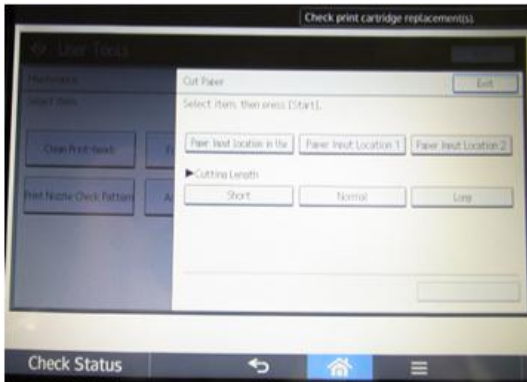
Check print cartridge replacement(s).

User Tools

Maintenance

Select Items

Clean Print-heads

Print Nozzle Check Pattern

Cut Paper

Exit

Select item, then press [Start].

Paper Input Location in Use

Paper Input Location 1

Paper Input Location 2

▶Cutting Length

Short

Normal

Long

Check Status